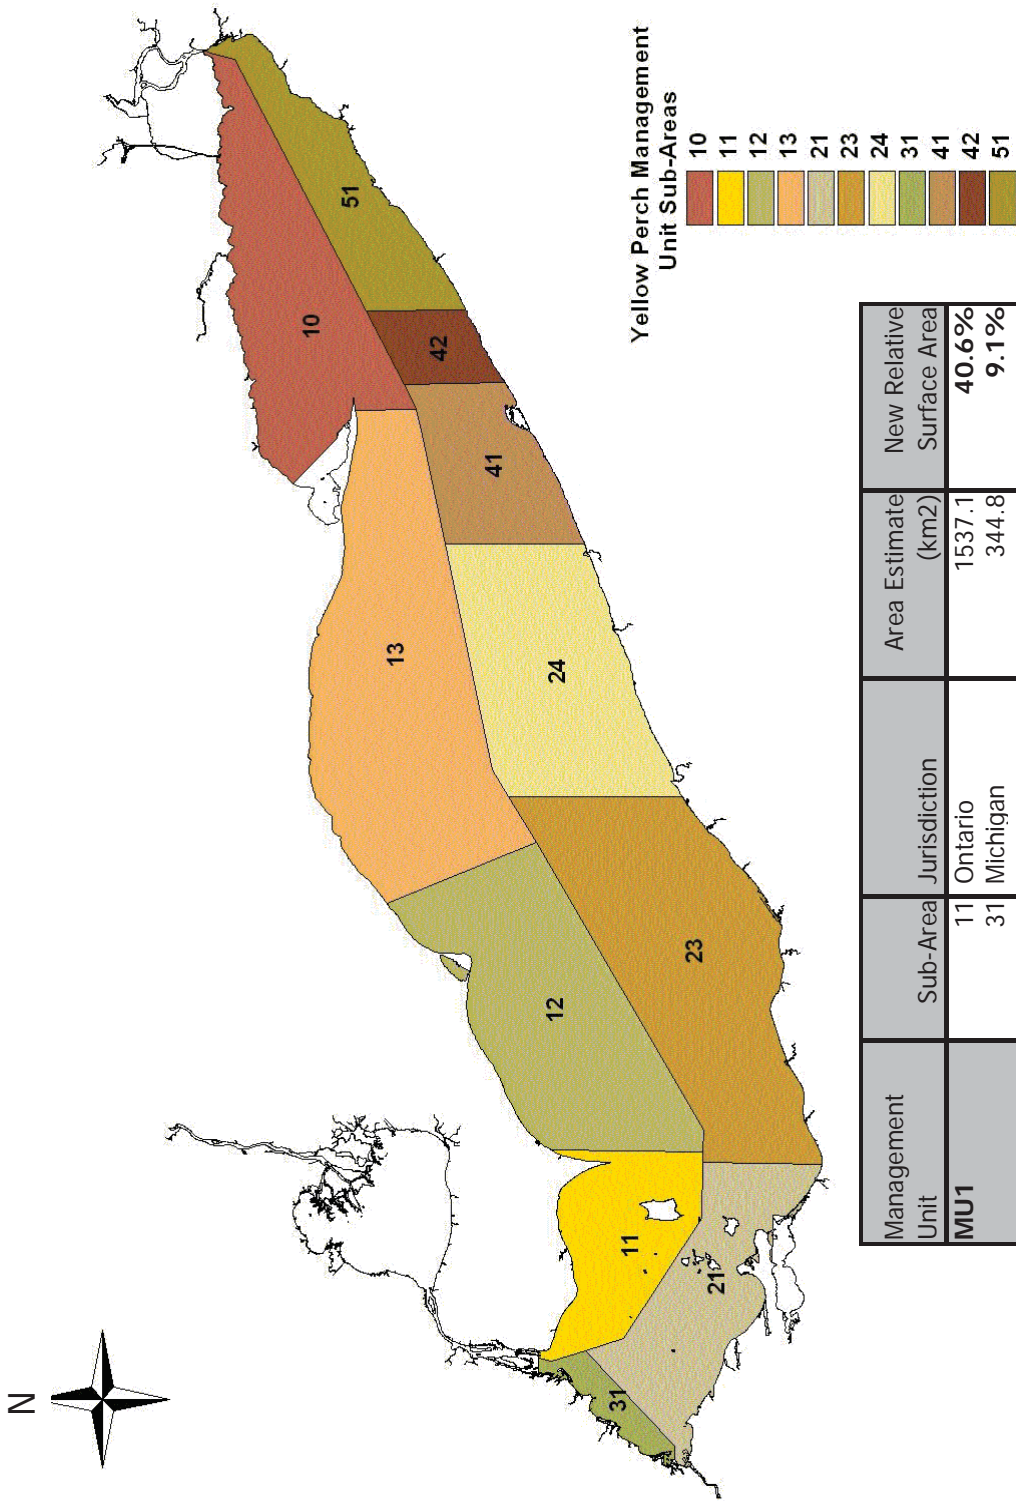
N

10
51
42
41
13
24
23
12
11
21
31

Yellow Perch Management Unit Sub-Areas

10
11
12
13
21
23
24
31
41
42
51

| Management Unit | Sub-Area | Jurisdiction | Area Estimate (km2) | New Relative Surface Area |
|---|---|---|---|---|
| MU1 | 11 | Ontario | 1537.1 | 40.6% |
| | 31 | Michigan | 344.8 | 9.1% |